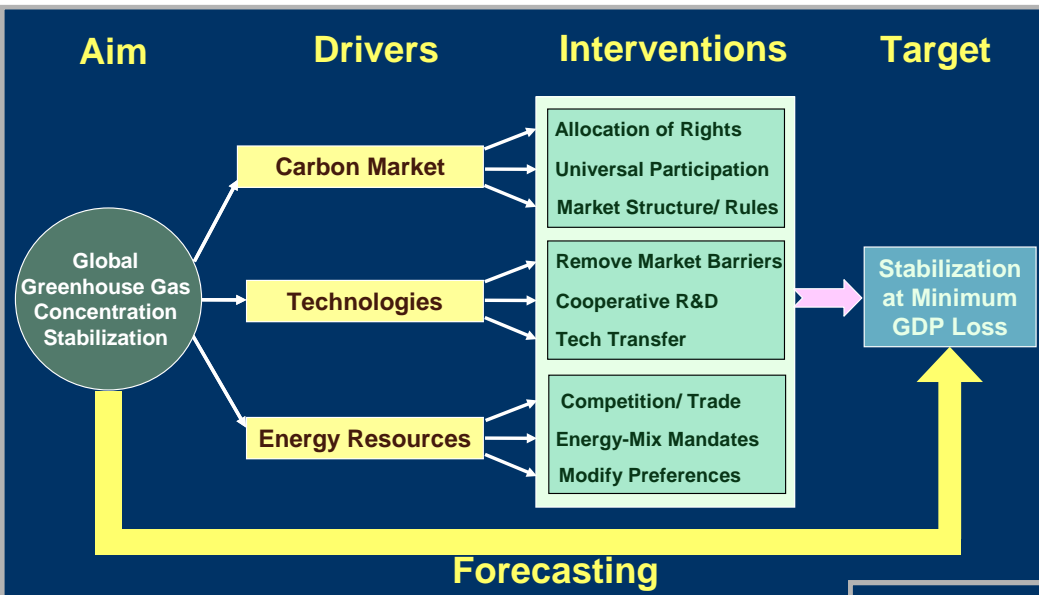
Aim

Drivers

Interventions

Target

Global Greenhouse Gas Concentration Stabilization

Carbon Market

Technologies

Energy Resources

Allocation of Rights

Universal Participation

Market Structure/ Rules

Remove Market Barriers

Cooperative R&D

Tech Transfer

Competition/ Trade

Energy-Mix Mandates

Modify Preferences

Stabilization at Minimum GDP Loss

Forecasting